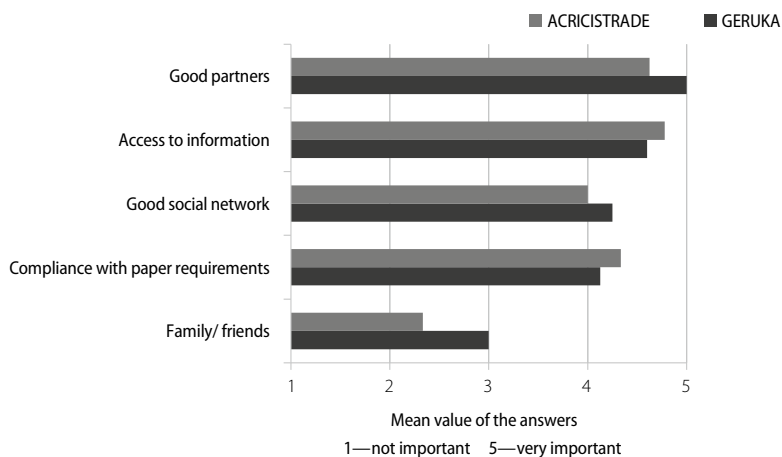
ACRICISTRADE GERUKA

Good partners

Access to information

Good social network

Compliance with paper requirements

Family/ friends

1 2 3 4 5

Mean value of the answers

1—not important 5—very important